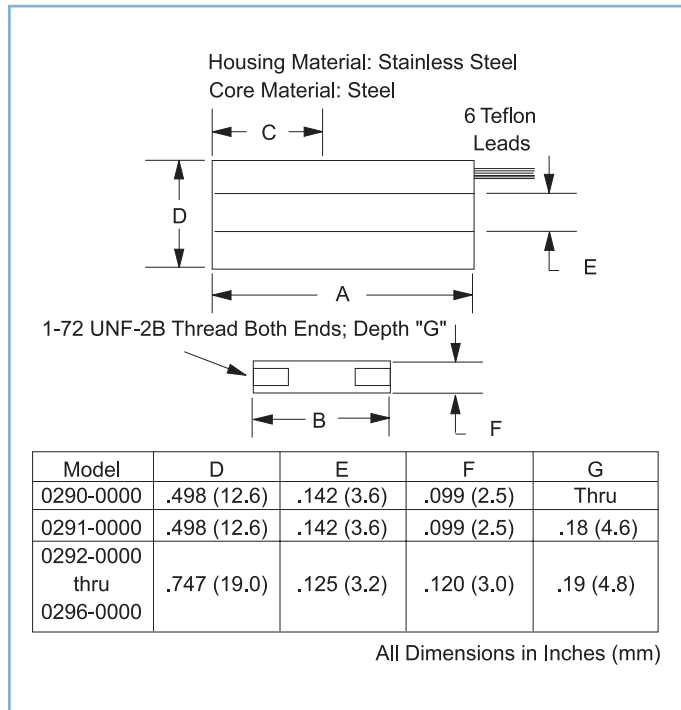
Housing Material: Stainless Steel
Core Material: Steel

6 Teflon Leads

C

D

E

A

1-72 UNF-2B Thread Both Ends; Depth "G"

B

F

| Model | D | E | F | G |
|---|---|---|---|---|
| 0290-0000 | .498 (12.6) | .142 (3.6) | .099 (2.5) | Thru |
| 0291-0000 | .498 (12.6) | .142 (3.6) | .099 (2.5) | .18 (4.6) |
| 0292-0000 thru 0296-0000 | .747 (19.0) | .125 (3.2) | .120 (3.0) | .19 (4.8) |

All Dimensions in Inches (mm)